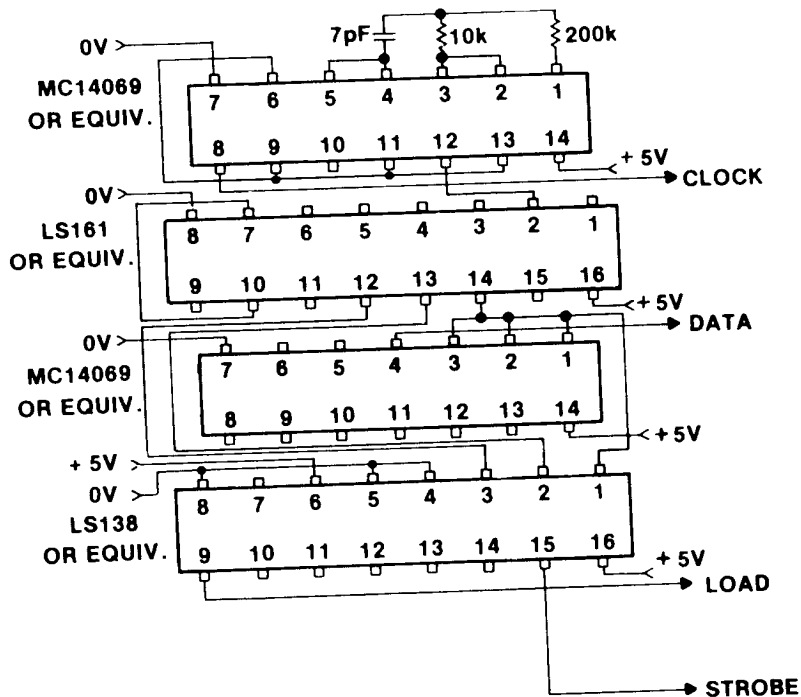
0V
7pF
10k
200k
MC14069
OR EQUIV.
7 6 5 4 3 2 1
8 9 10 11 12 13 14
+ 5V
CLOCK
0V
LS161
OR EQUIV.
8 7 6 5 4 3 2 1
9 10 11 12 13 14 15 16
+ 5V
DATA
0V
MC14069
OR EQUIV.
7 6 5 4 3 2 1
8 9 10 11 12 13 14
+ 5V
+ 5V
0V
LS138
OR EQUIV.
8 7 6 5 4 3 2 1
9 10 11 12 13 14 15 16
+ 5V
LOAD
STROBE